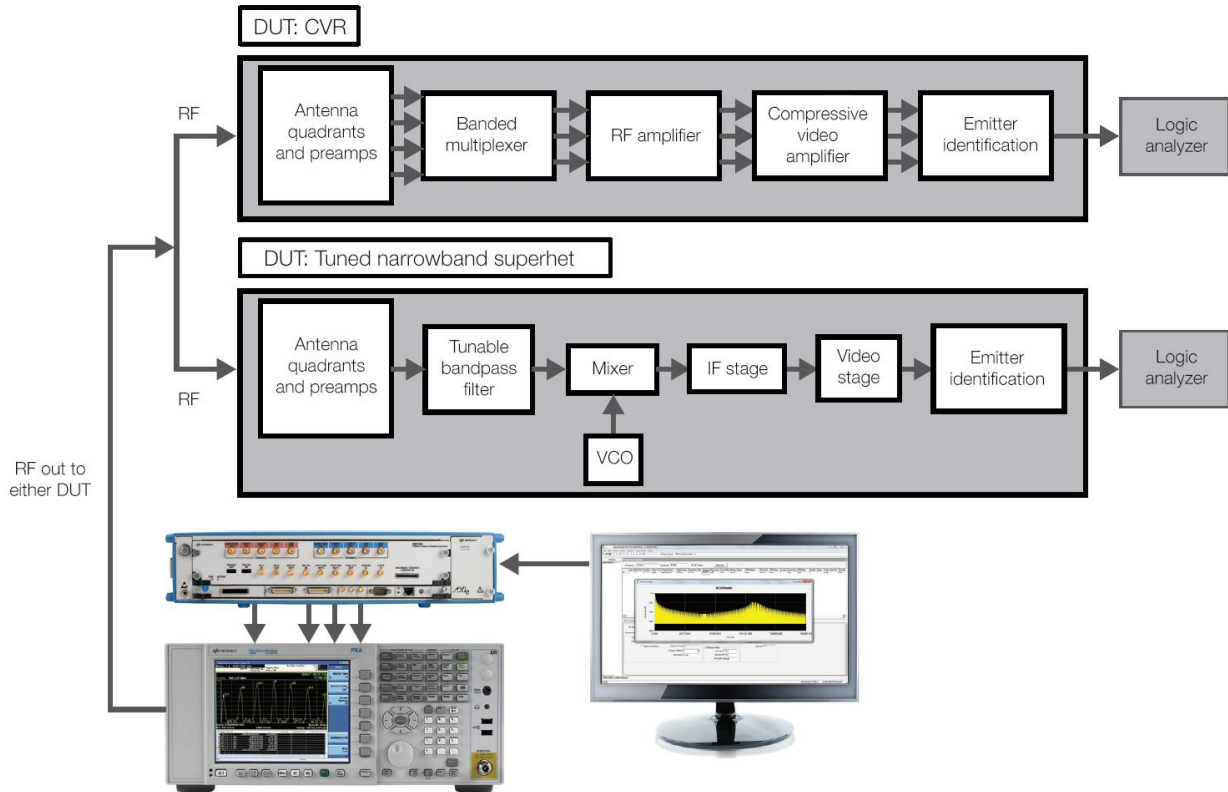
DUT: CVR

RF

Antenna quadrants and preamps

Banded multiplexer

RF amplifier

Compressive video amplifier

Emitter identification

Logic analyzer

DUT: Tuned narrowband superhet

Antenna quadrants and preamps

Tunable bandpass filter

Mixer

VCO

IF stage

Video stage

Emitter identification

Logic analyzer

RF

RF out to either DUT

PXA